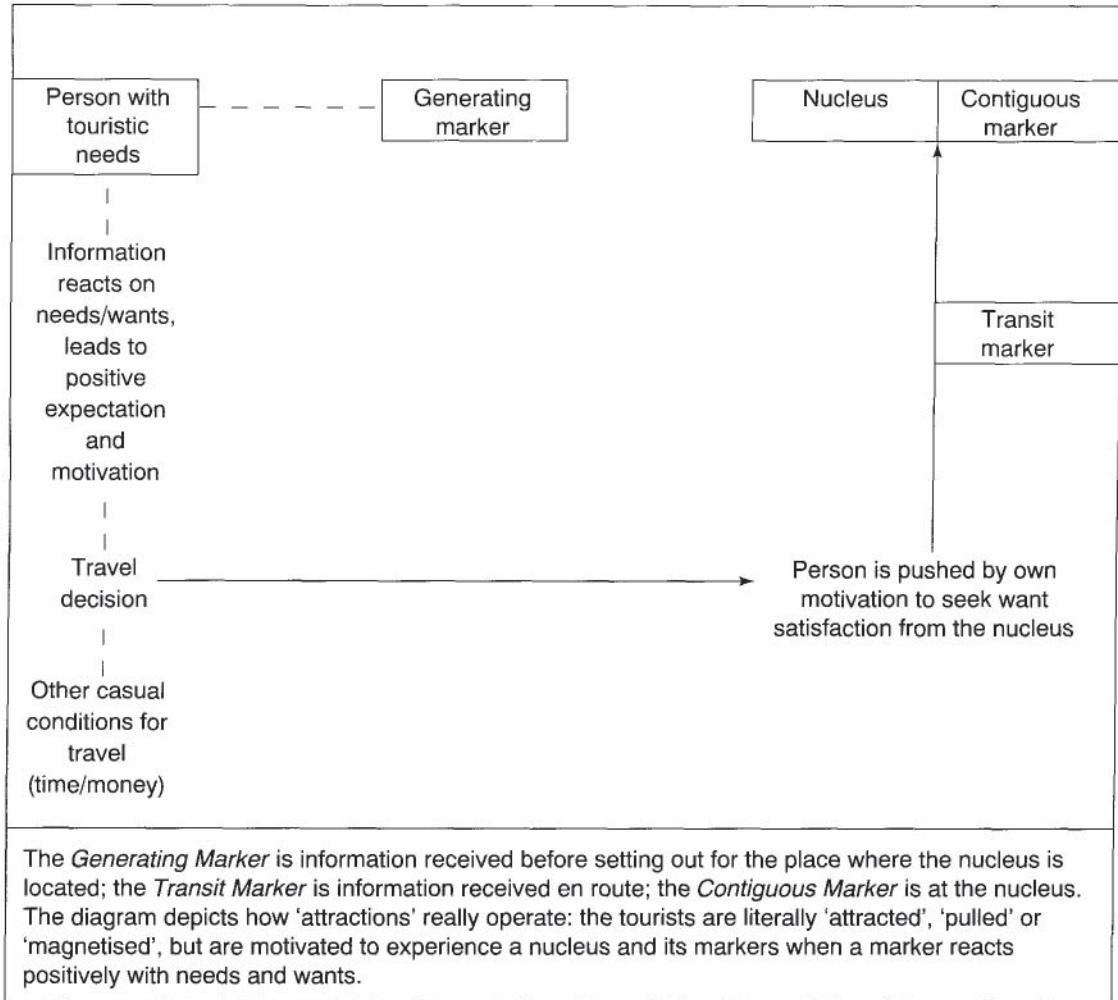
Person with touristic needs

Generating marker

Nucleus

Contiguous marker

Information reacts on needs/wants, leads to positive expectation and motivation

Transit marker

Travel decision

Person is pushed by own motivation to seek want satisfaction from the nucleus

Other casual conditions for travel (time/money)

The *Generating Marker* is information received before setting out for the place where the nucleus is located; the *Transit Marker* is information received en route; the *Contiguous Marker* is at the nucleus. The diagram depicts how 'attractions' really operate: the tourists are literally 'attracted', 'pulled' or 'magnetised', but are motivated to experience a nucleus and its markers when a marker reacts positively with needs and wants.

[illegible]